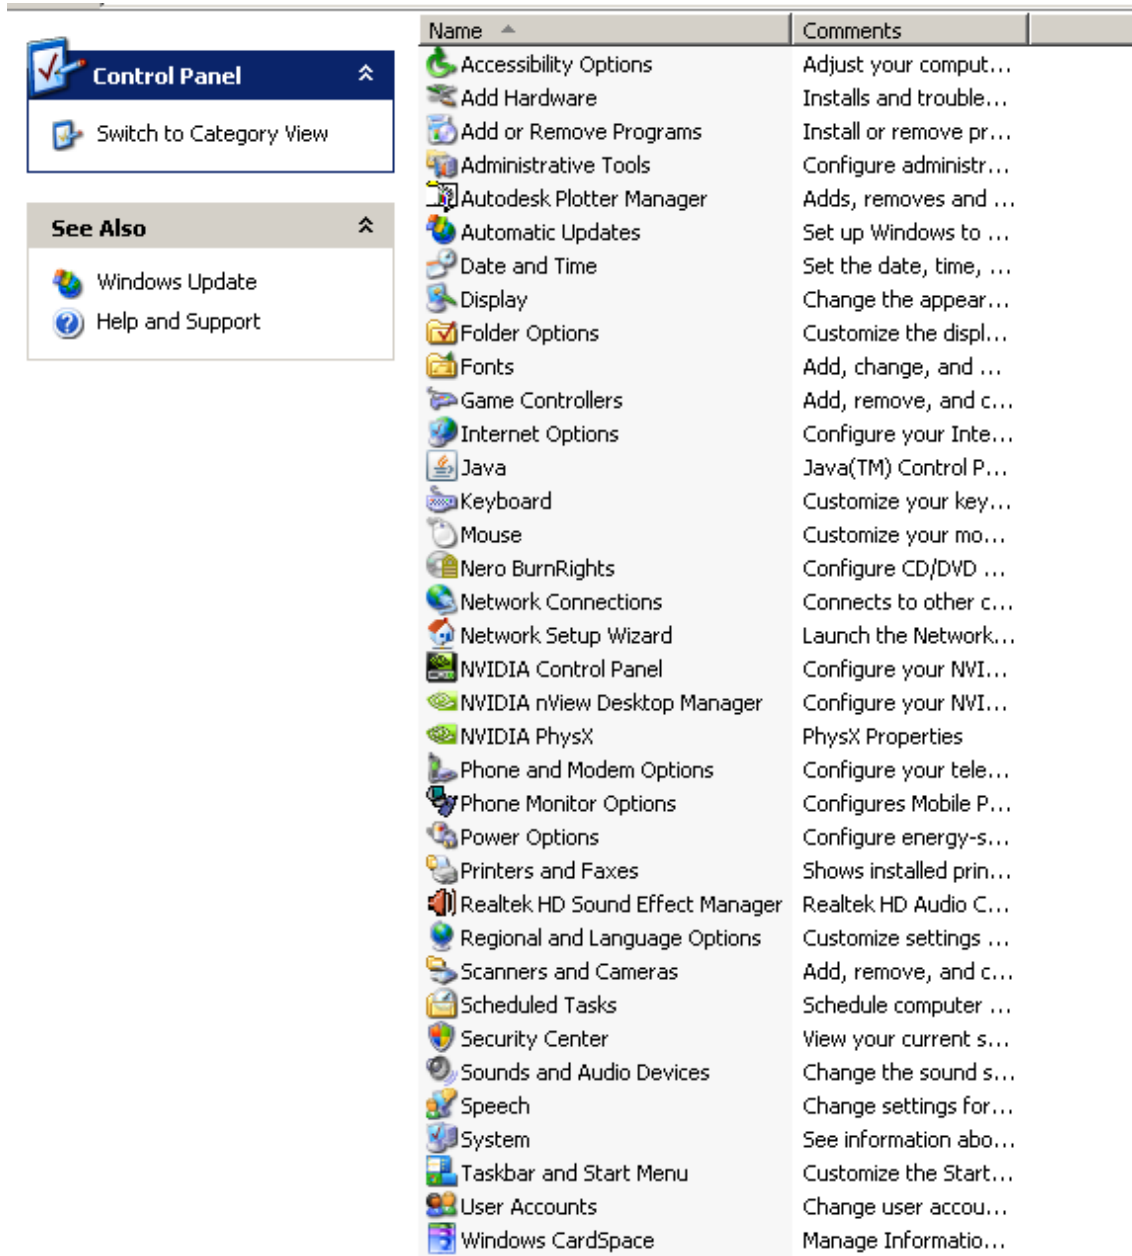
Control Panel

Switch to Category View

See Also

Windows Update

Help and Support

| Name | Comments |
|---|---|
| Accessibility Options | Adjust your comput... |
| Add Hardware | Installs and trouble... |
| Add or Remove Programs | Install or remove pr... |
| Administrative Tools | Configure administr... |
| Autodesk Plotter Manager | Adds, removes and ... |
| Automatic Updates | Set up Windows to ... |
| Date and Time | Set the date, time, ... |
| Display | Change the appear... |
| Folder Options | Customize the displ... |
| Fonts | Add, change, and ... |
| Game Controllers | Add, remove, and c... |
| Internet Options | Configure your Inte... |
| Java | Java(TM) Control P... |
| Keyboard | Customize your key... |
| Mouse | Customize your mo... |
| Nero BurnRights | Configure CD/DVD ... |
| Network Connections | Connects to other c... |
| Network Setup Wizard | Launch the Network... |
| NVIDIA Control Panel | Configure your NVI... |
| NVIDIA nView Desktop Manager | Configure your NVI... |
| NVIDIA PhysX | PhysX Properties |
| Phone and Modem Options | Configure your tele... |
| Phone Monitor Options | Configures Mobile P... |
| Power Options | Configure energy-s... |
| Printers and Faxes | Shows installed prin... |
| Realtek HD Sound Effect Manager | Realtek HD Audio C... |
| Regional and Language Options | Customize settings ... |
| Scanners and Cameras | Add, remove, and c... |
| Scheduled Tasks | Schedule computer ... |
| Security Center | View your current s... |
| Sounds and Audio Devices | Change the sound s... |
| Speech | Change settings for... |
| System | See information abo... |
| Taskbar and Start Menu | Customize the Start... |
| User Accounts | Change user accou... |
| Windows CardSpace | Manage Informatio... |